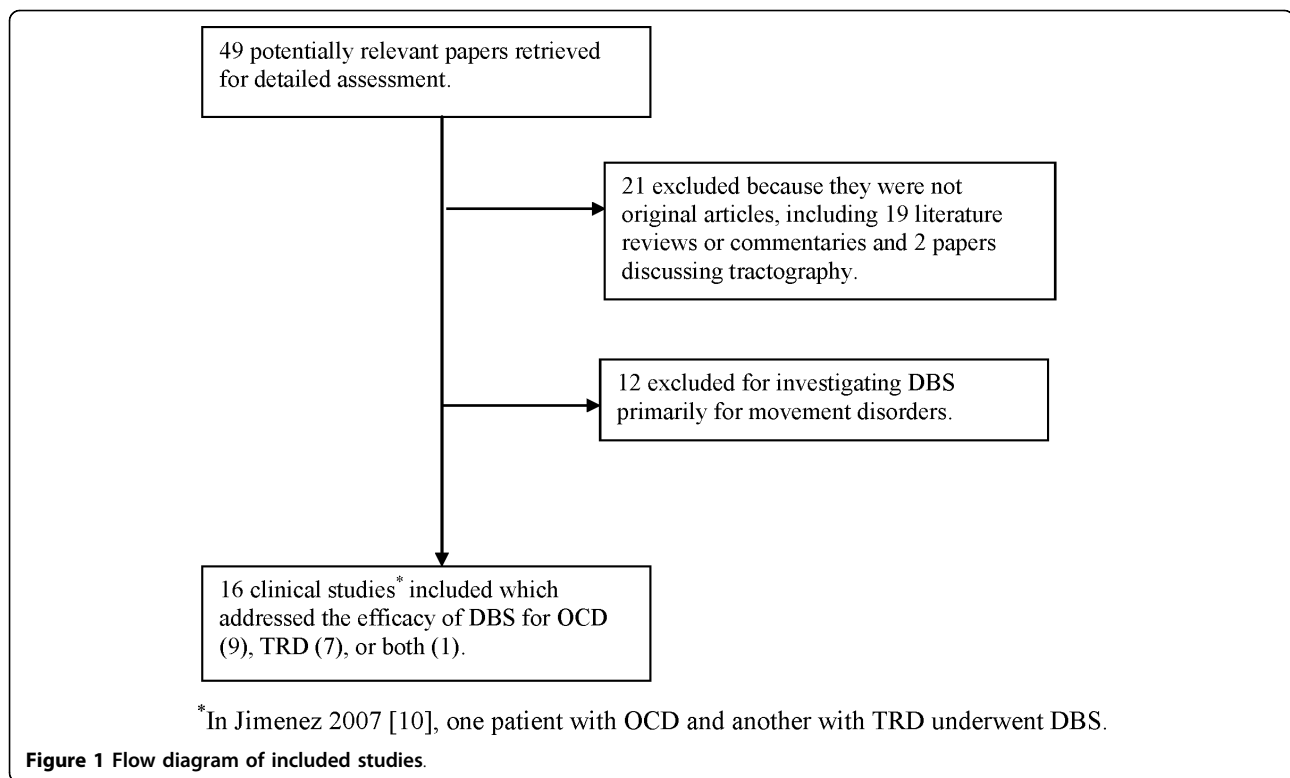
49 potentially relevant papers retrieved for detailed assessment.

21 excluded because they were not original articles, including 19 literature reviews or commentaries and 2 papers discussing tractography.

12 excluded for investigating DBS primarily for movement disorders.

16 clinical studies$^{*}$ included which addressed the efficacy of DBS for OCD (9), TRD (7), or both (1).

$^{*}$In Jimenez 2007 [10], one patient with OCD and another with TRD underwent DBS.

Figure 1 Flow diagram of included studies.